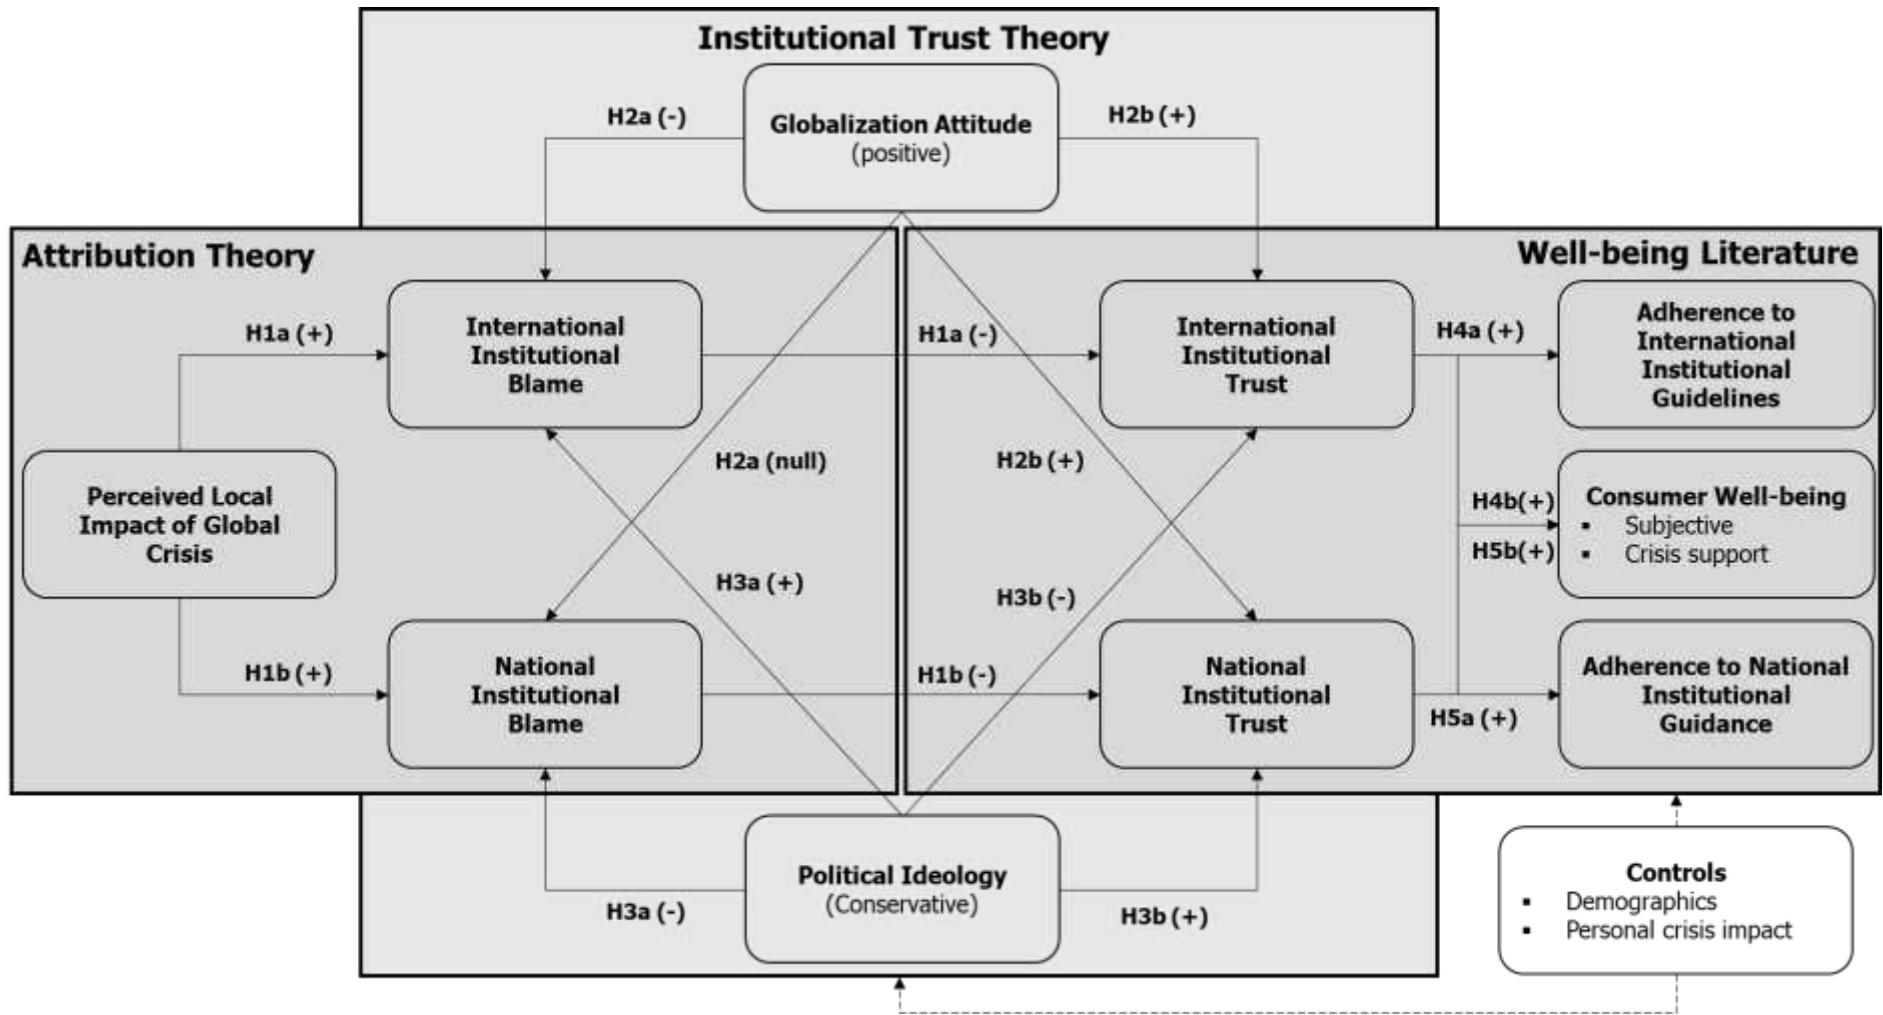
Institutional Trust Theory

Globalization Attitude
(positive)

H2a (-)

H2b (+)

Attribution Theory

Well-being Literature

H1a (+)

International Institutional Blame

H1a (-)

International Institutional Trust

H4a (+)

Adherence to International Institutional Guidelines

Perceived Local Impact of Global Crisis

H2a (null)

H2b (+)

H4b(+)

H5b(+)

Consumer Well-being
▪ Subjective
▪ Crisis support

H3a (+)

H3b (-)

H1b (+)

National Institutional Blame

H1b (-)

National Institutional Trust

H5a (+)

Adherence to National Institutional Guidance

Political Ideology
(Conservative)

H3a (-)

H3b (+)

Controls
▪ Demographics
▪ Personal crisis impact